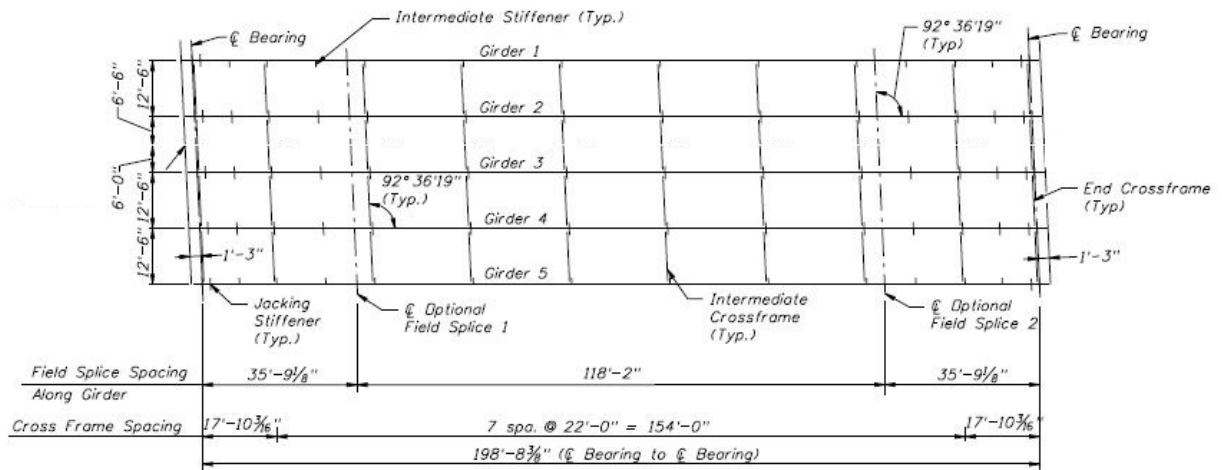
Intermediate Stiffener (Typ.)

℄ Bearing

92° 36'19" (Typ)

℄ Bearing

Girder 1

Girder 2

Girder 3

Girder 4

Girder 5

6'-6"

12'-6"

6'-0"

12'-6"

12'-6"

92° 36'19" (Typ.)

End Crossframe (Typ)

1'-3"

1'-3"

Jacking Stiffener (Typ.)

℄ Optional Field Splice 1

Intermediate Crossframe (Typ.)

℄ Optional Field Splice 2

Field Splice Spacing Along Girder

35'-9$\frac{1}{8}$"

118'-2"

35'-9$\frac{1}{8}$"

Cross Frame Spacing

17'-10$\frac{3}{16}$"

7 spa. @ 22'-0" = 154'-0"

17'-10$\frac{3}{16}$"

198'-8$\frac{3}{8}$" (℄ Bearing to ℄ Bearing)